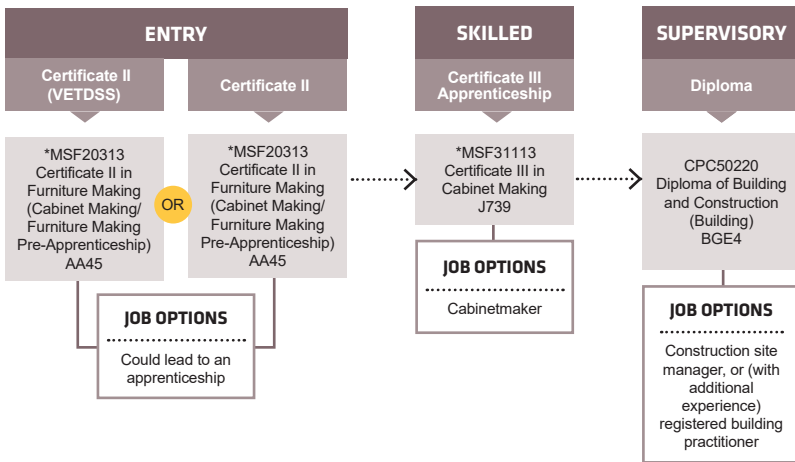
ENTRY

Certificate II (VETDSS)

Certificate II

*MSF20313 Certificate II in Furniture Making (Cabinet Making/ Furniture Making Pre-Apprenticeship) AA45

OR

*MSF20313 Certificate II in Furniture Making (Cabinet Making/ Furniture Making Pre-Apprenticeship) AA45

JOB OPTIONS

Could lead to an apprenticeship

SKILLED

Certificate III Apprenticeship

*MSF31113 Certificate III in Cabinet Making J739

JOB OPTIONS

Cabinetmaker

SUPERVISORY

Diploma

CPC50220 Diploma of Building and Construction (Building) BGE4

JOB OPTIONS

Construction site manager, or (with additional experience) registered building practitioner